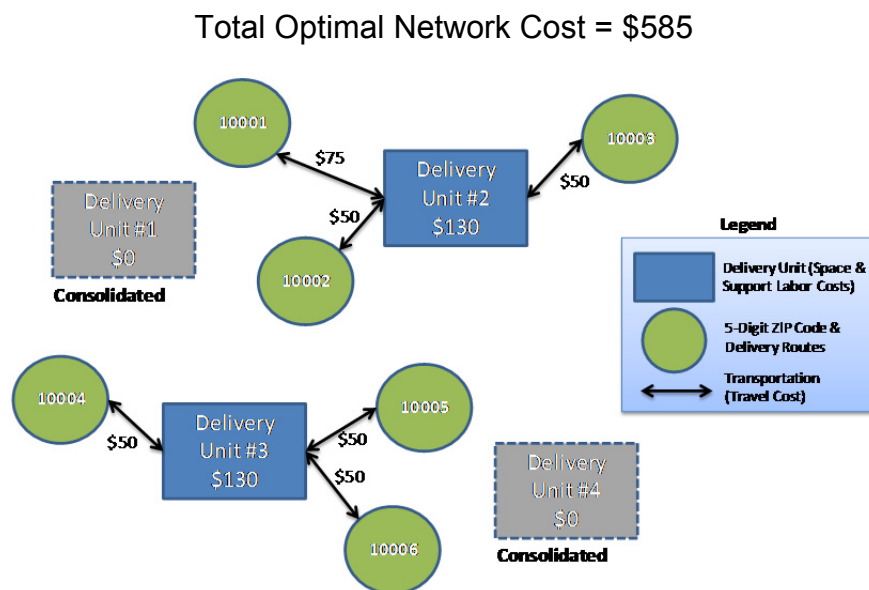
Total Optimal Network Cost = \$585

10001

\$75

Delivery Unit #2 \$130

10003

\$50

Delivery Unit #1 \$0

Consolidated

\$50

10002

Legend

Delivery Unit (Space & Support Labor Costs)

5-Digit ZIP Code & Delivery Routes

Transportation (Travel Cost)

10004

\$50

Delivery Unit #3 \$130

10005

\$50

\$50

10006

Delivery Unit #4 \$0

Consolidated